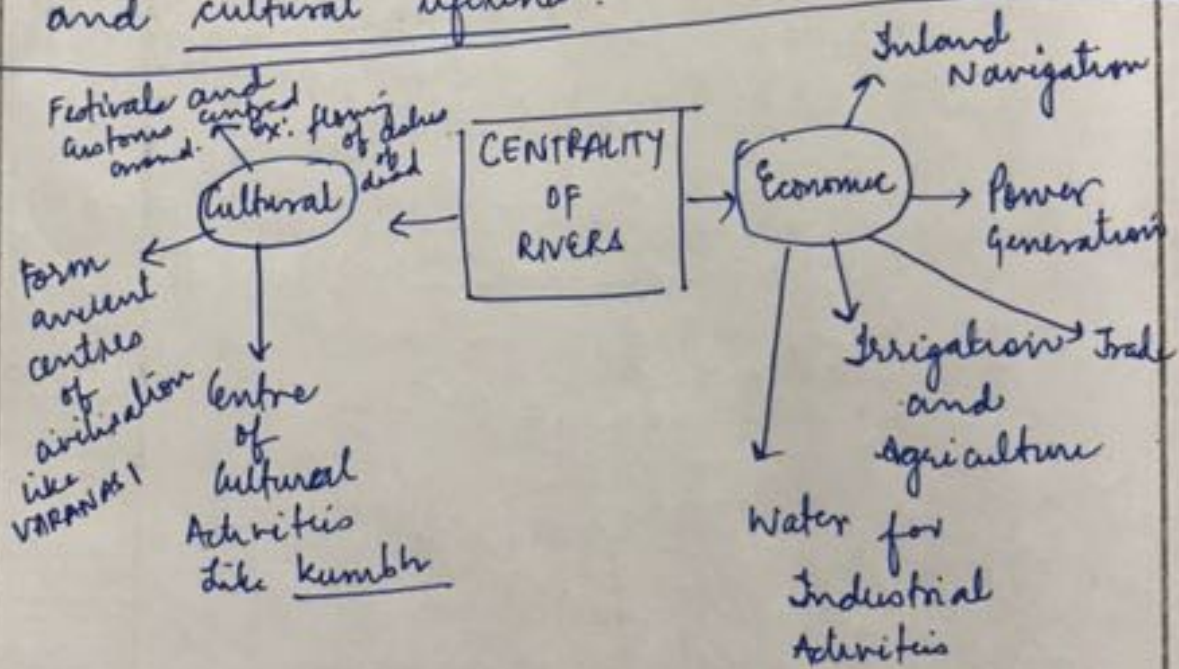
and cultural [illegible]

CENTRALITY OF RIVERS

Cultural

Festivals and customs centred around. ex: flowing of ashes of dead

Form ancient centres of civilisation like VARANASI

Centre of Cultural Activities like kumbh

Economic

Inland Navigation

Power Generation

Irrigation and Agriculture

Trade

Water for Industrial Activities